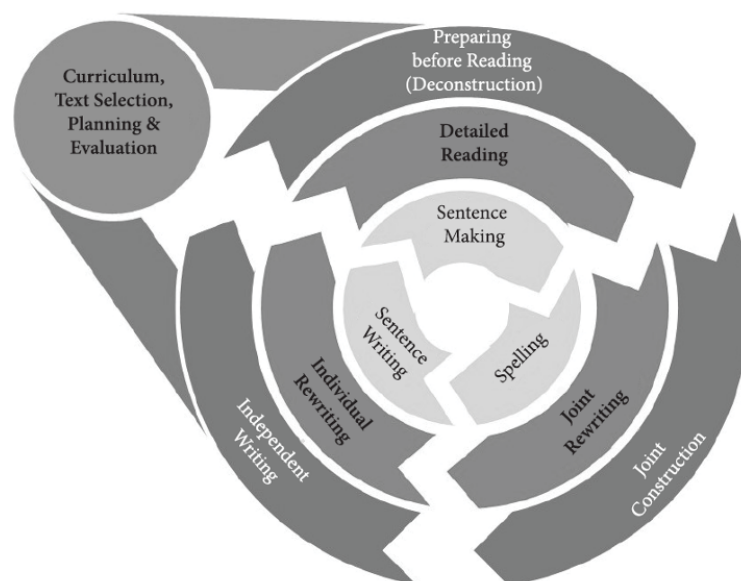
Curriculum, Text Selection, Planning & Evaluation

Preparing before Reading (Deconstruction)

Detailed Reading

Sentence Making

Sentence Writing

Spelling

Individual Rewriting

Joint Rewriting

Independent Writing

Joint Construction